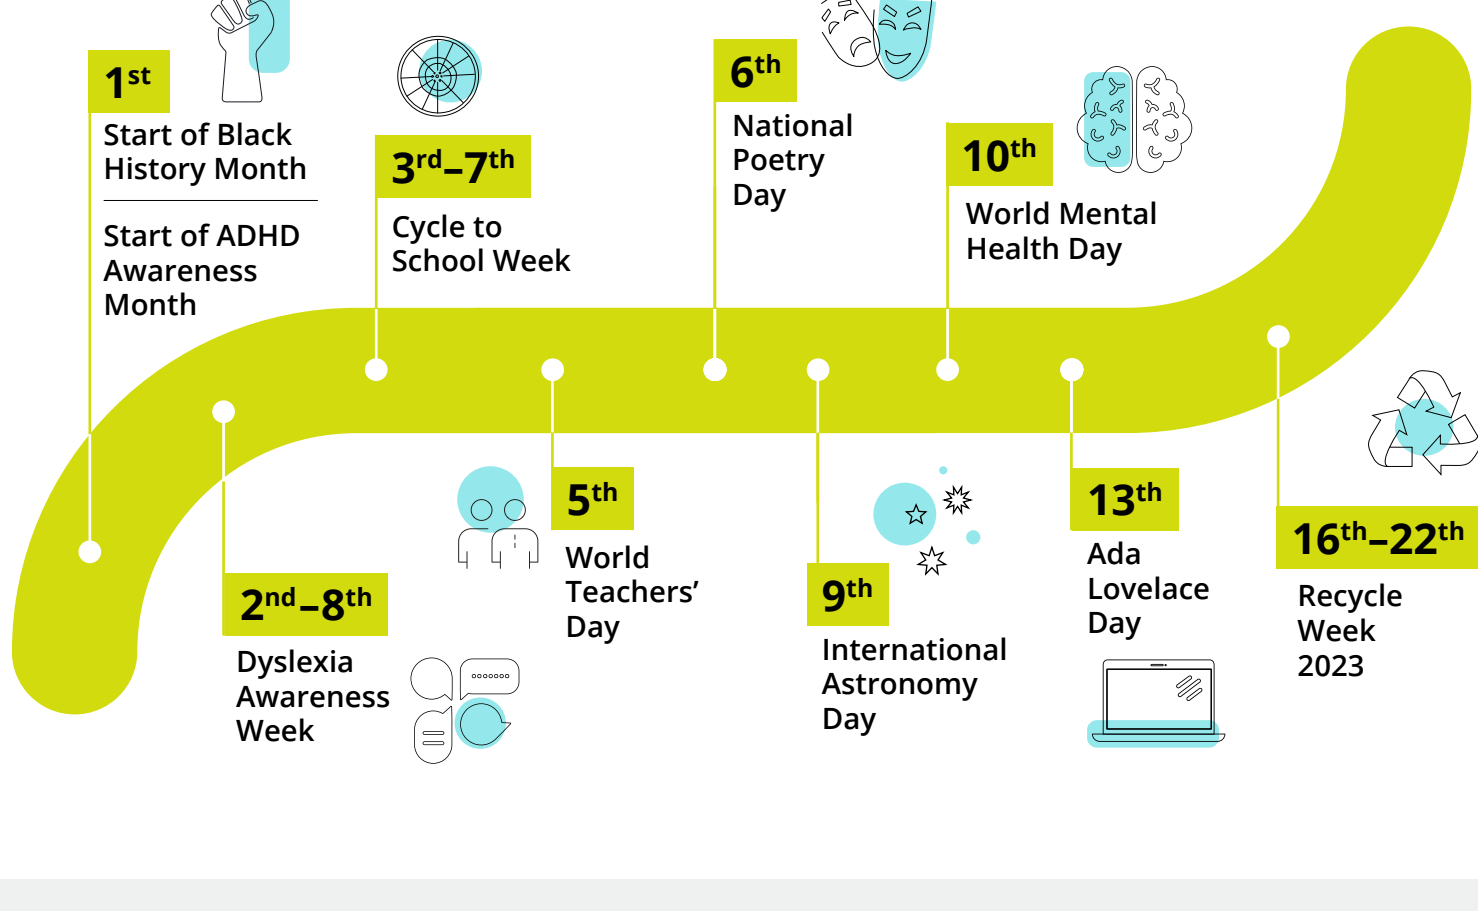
1$^{st}$
Start of Black History Month

Start of ADHD Awareness Month

3$^{rd}$–7$^{th}$
Cycle to School Week

6$^{th}$
National Poetry Day

10$^{th}$
World Mental Health Day

2$^{nd}$–8$^{th}$
Dyslexia Awareness Week

5$^{th}$
World Teachers' Day

9$^{th}$
International Astronomy Day

13$^{th}$
Ada Lovelace Day

16$^{th}$–22$^{th}$
Recycle Week 2023